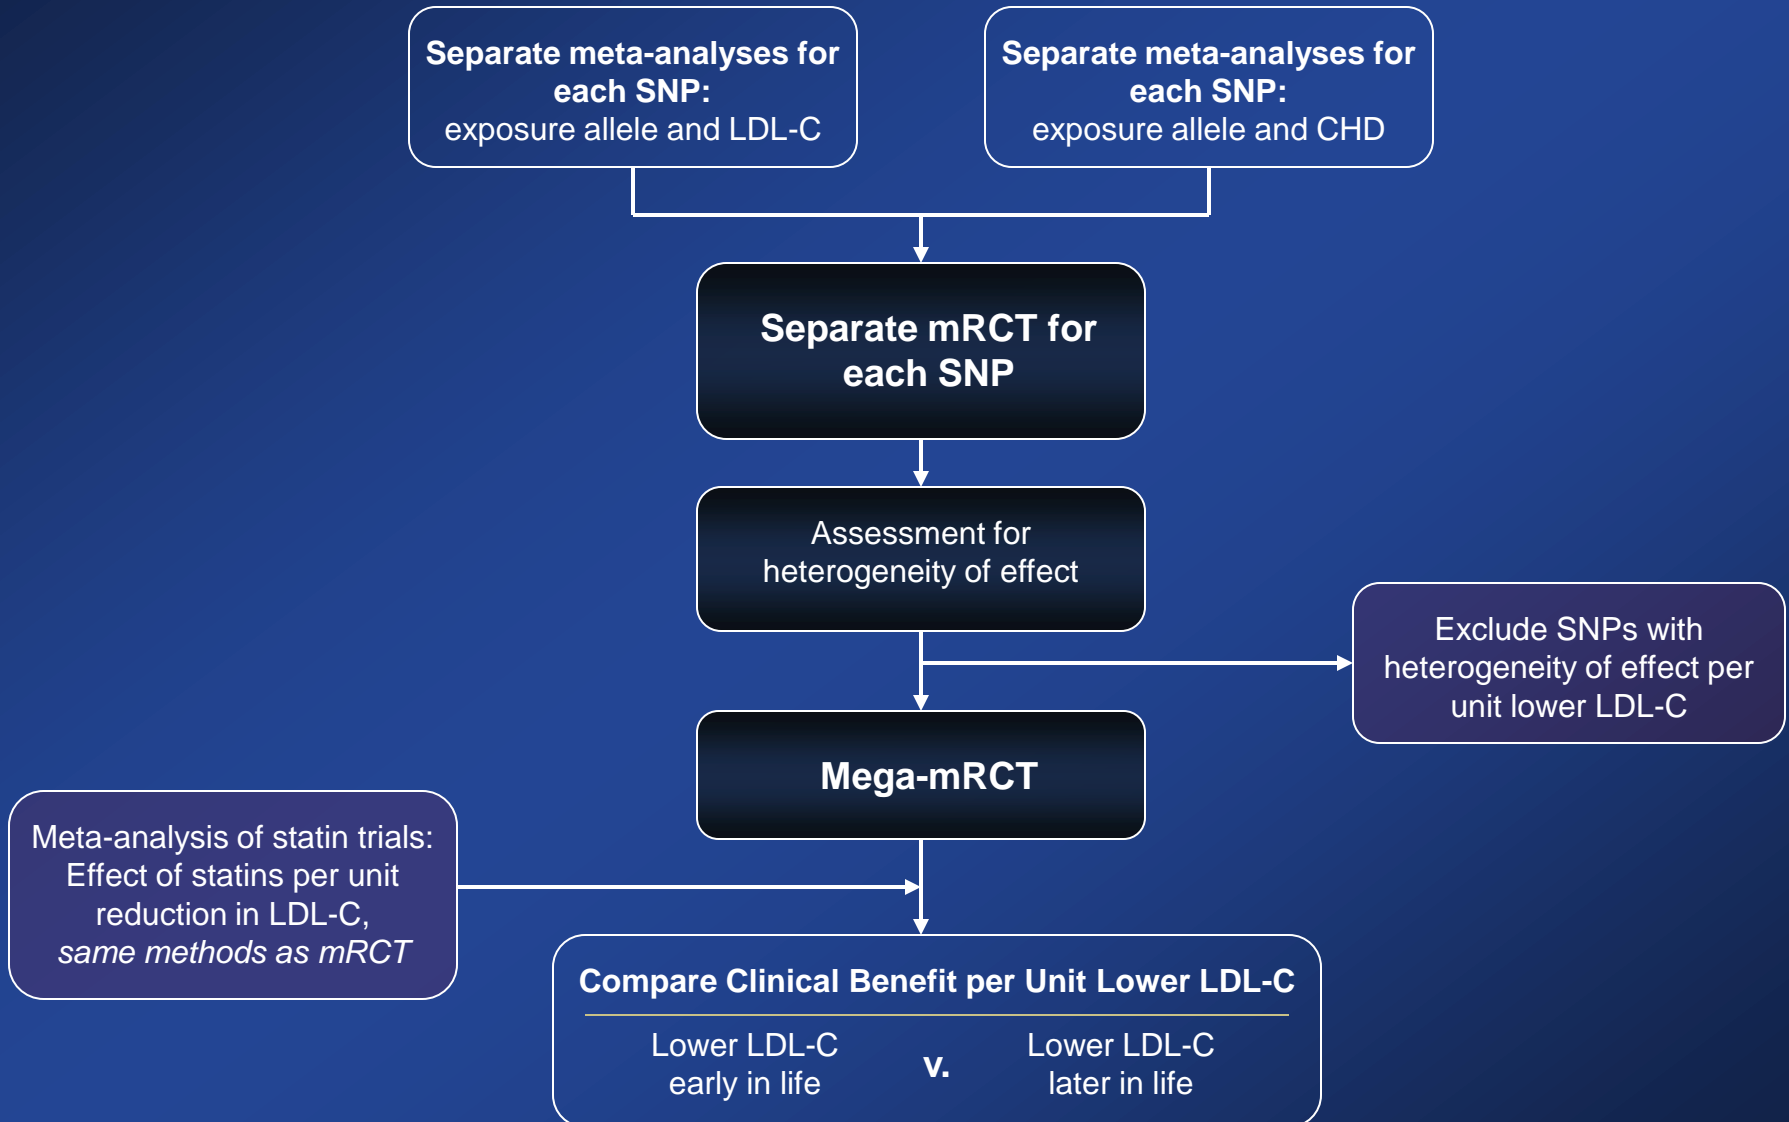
Separate meta-analyses for each SNP:
exposure allele and LDL-C

Separate meta-analyses for each SNP:
exposure allele and CHD

Separate mRCT for each SNP

Assessment for heterogeneity of effect

Exclude SNPs with heterogeneity of effect per unit lower LDL-C

Mega-mRCT

Meta-analysis of statin trials: Effect of statins per unit reduction in LDL-C,
*same methods as mRCT*

Compare Clinical Benefit per Unit Lower LDL-C

Lower LDL-C early in life v. Lower LDL-C later in life